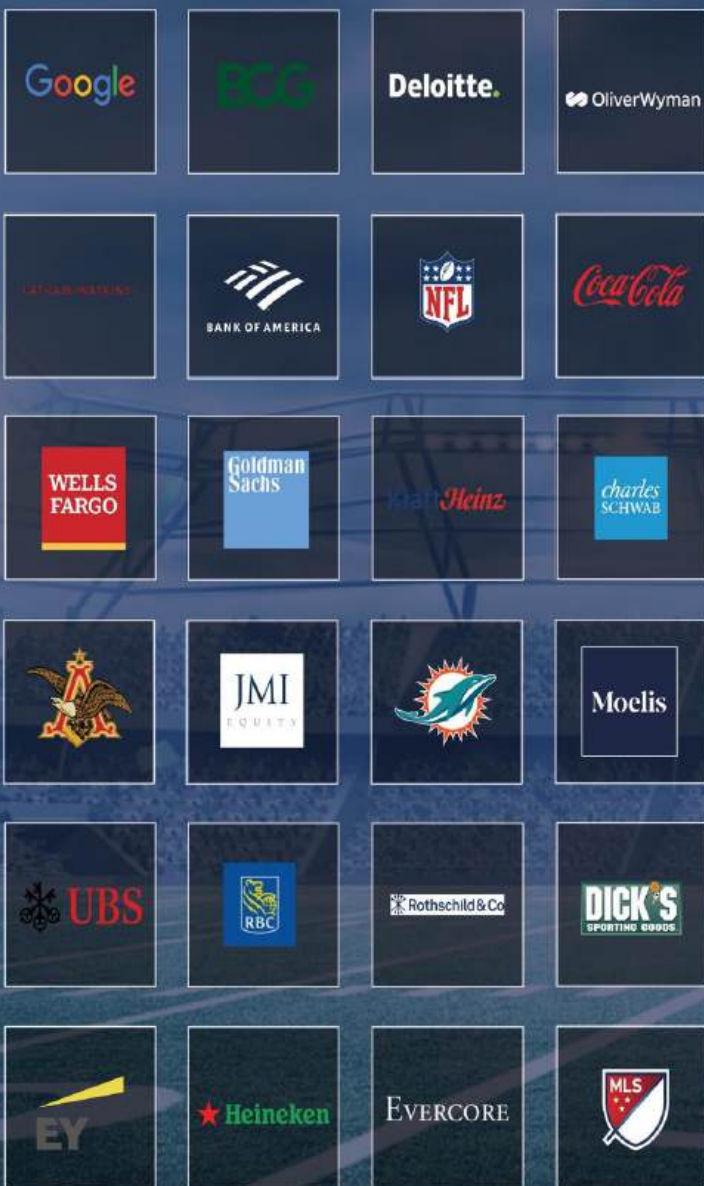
Google

BCG

Deloitte.

OliverWyman

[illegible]

BANK OF AMERICA

NFL

Coca-Cola

WELLS FARGO

Goldman Sachs

Kraft Heinz

charles SCHWAB

JMI EQUITY

Moelis

UBS

RBC

Rothschild&Co

DICK'S SPORTING GOODS

EY

Heineken

EVERCORE

MLS